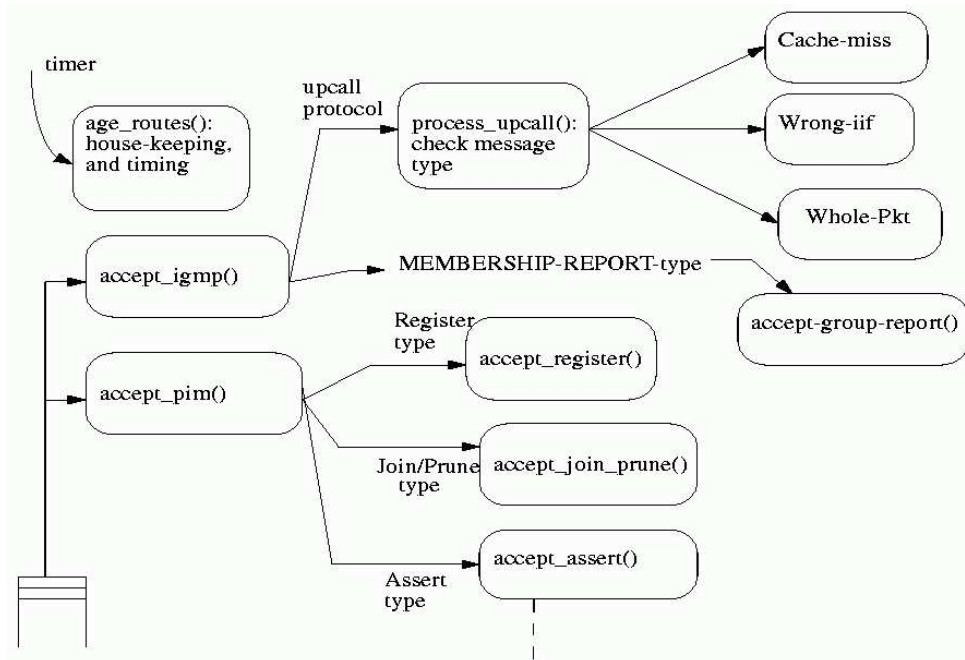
timer

age_routes(): house-keeping, and timing

upcall protocol

process_upcall(): check message type

Cache-miss

Wrong-iif

Whole-Pkt

accept_igmp()

MEMBERSHIP-REPORT-type

accept-group-report()

Register type

accept_register()

accept_pim()

Join/Prune type

accept_join_prune()

Assert type

accept_assert()